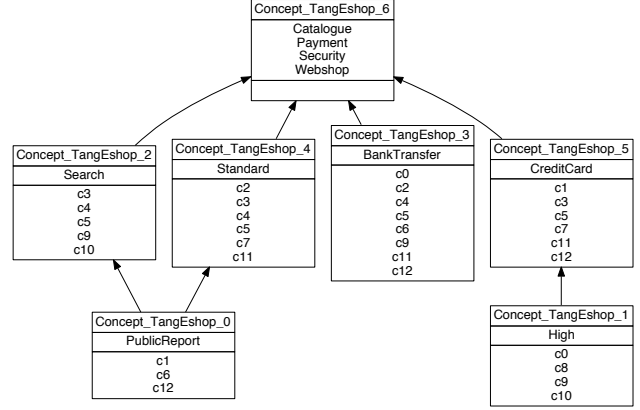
Concept_TangEshop_6
Catalogue
Payment
Security
Webshop

Concept_TangEshop_2
Search
c3
c4
c5
c9
c10

Concept_TangEshop_4
Standard
c2
c3
c4
c5
c7
c11

Concept_TangEshop_3
BankTransfer
c0
c2
c4
c5
c6
c9
c11
c12

Concept_TangEshop_5
CreditCard
c1
c3
c5
c7
c11
c12

Concept_TangEshop_0
PublicReport
c1
c6
c12

Concept_TangEshop_1
High
c0
c8
c9
c10